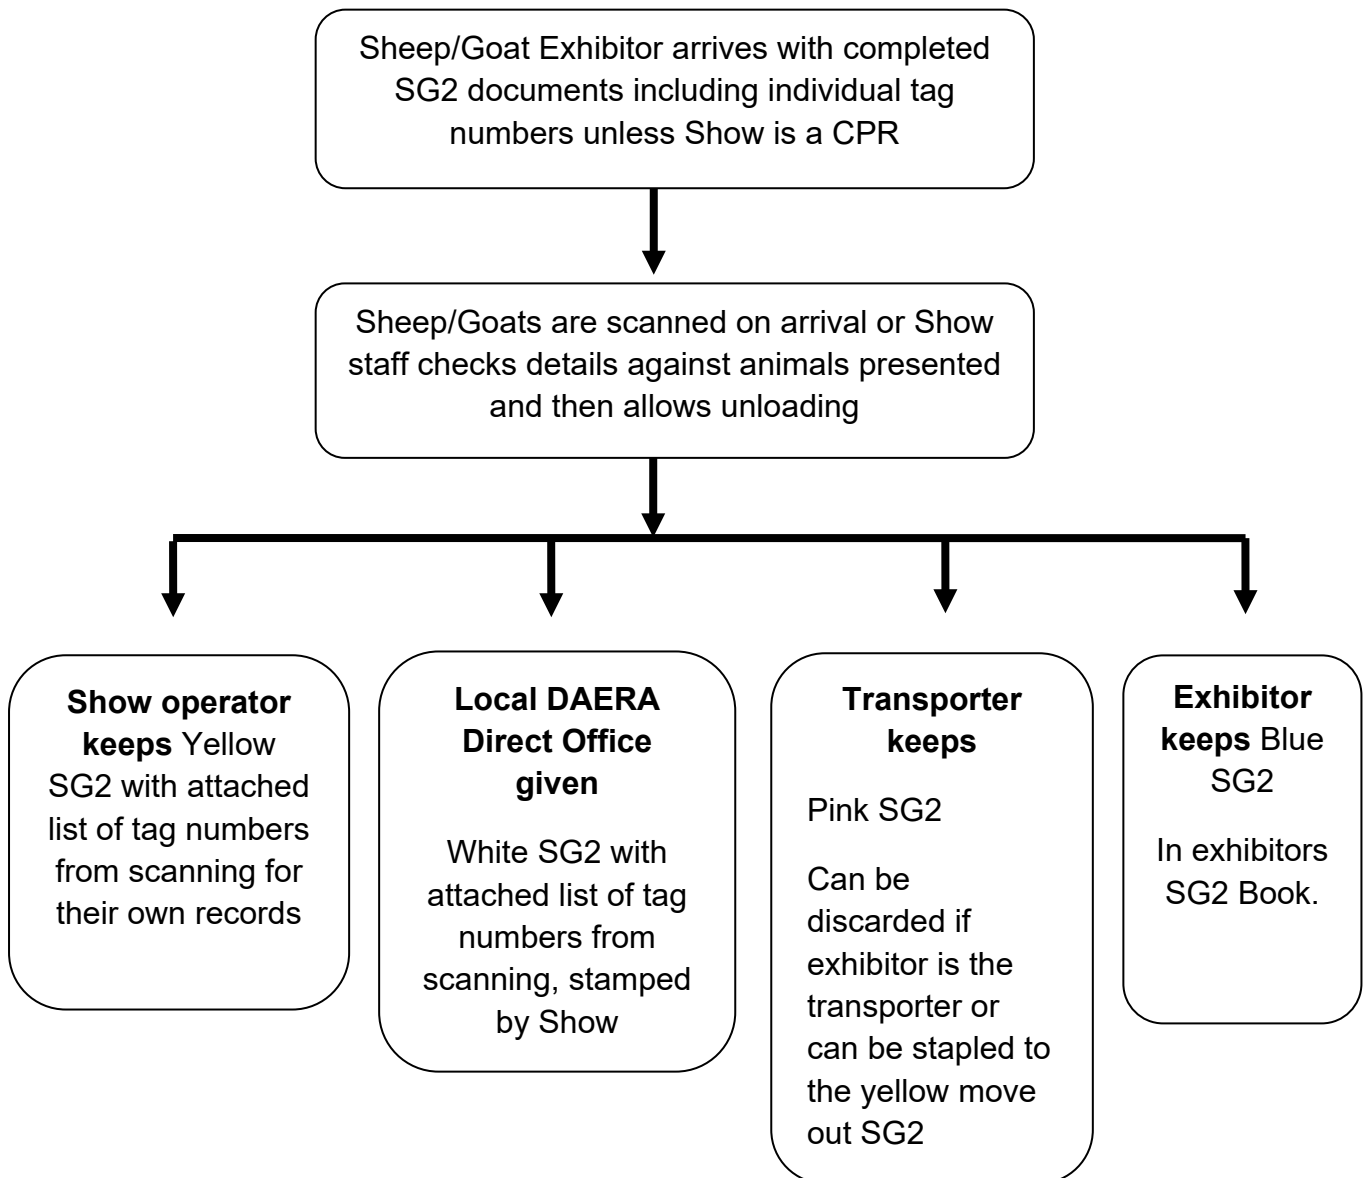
Sheep/Goat Exhibitor arrives with completed SG2 documents including individual tag numbers unless Show is a CPR

Sheep/Goats are scanned on arrival or Show staff checks details against animals presented and then allows unloading

**Show operator keeps** Yellow SG2 with attached list of tag numbers from scanning for their own records

**Local DAERA Direct Office given**

White SG2 with attached list of tag numbers from scanning, stamped by Show

**Transporter keeps**

Pink SG2

Can be discarded if exhibitor is the transporter or can be stapled to the yellow move out SG2

**Exhibitor keeps** Blue SG2

In exhibitors SG2 Book.